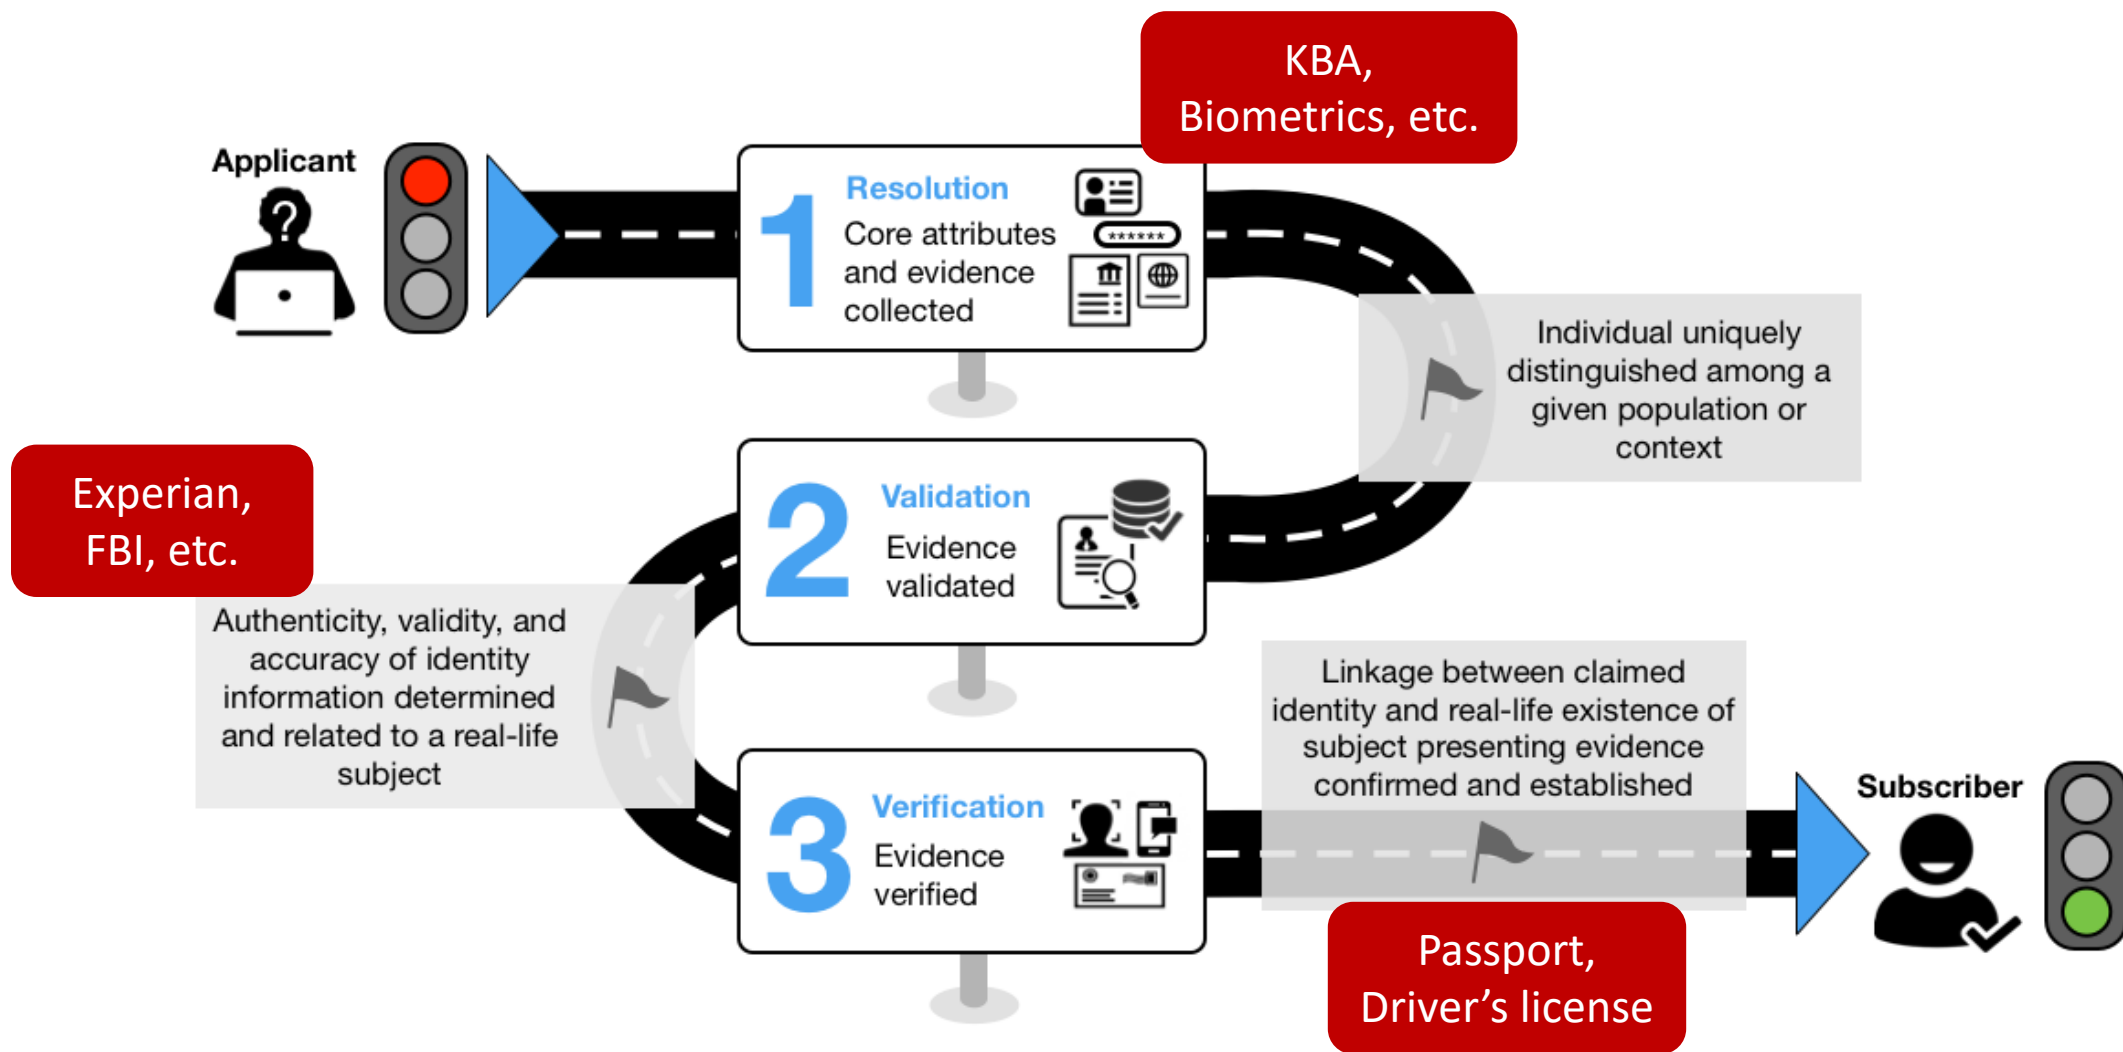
KBA, Biometrics, etc.

Applicant

1 Resolution
Core attributes and evidence collected

*******

Individual uniquely distinguished among a given population or context

Experian, FBI, etc.

2 Validation
Evidence validated

Authenticity, validity, and accuracy of identity information determined and related to a real-life subject

Linkage between claimed identity and real-life existence of subject presenting evidence confirmed and established

3 Verification
Evidence verified

Subscriber

Passport, Driver's license